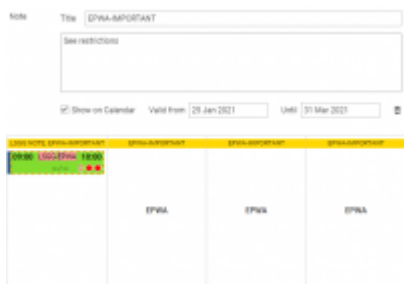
Note

Title EPWA-IMPORTANT

See restrictions

Show on Calendar Valid from 29 Jan 2021 Until 31 Mar 2021

| LSGG NOTE: EPWA-IMPORTANT | EPWA-IMPORTANT | EPWA-IMPORTANT | EPWA-IMPORTANT |
|---|---|---|---|
| 09:00 LSGG-EPWA 18:00 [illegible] | EPWA | EPWA | EPWA |